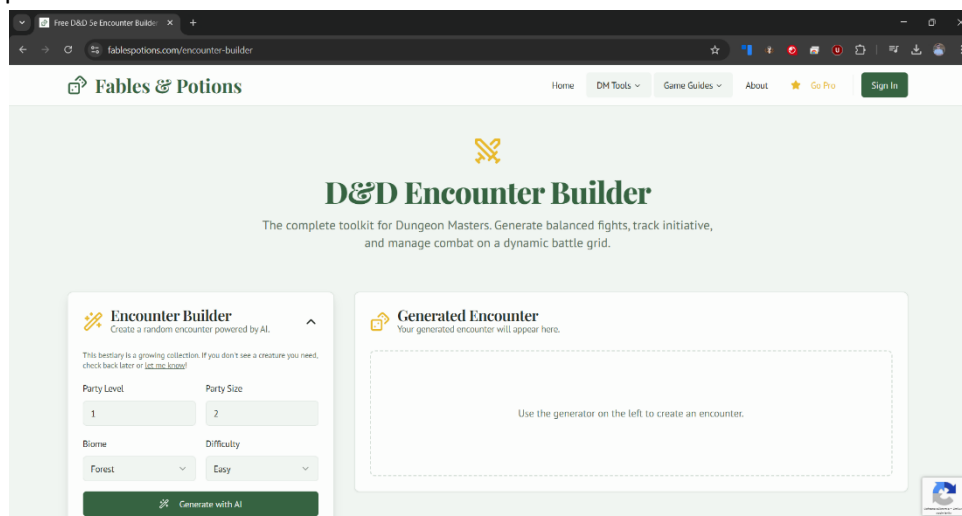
Free D&D 5e Encounter Builde ×

fablespotions.com/encounter-builder

Fables & Potions

Home DM Tools Game Guides About Go Pro Sign In

D&D Encounter Builder

The complete toolkit for Dungeon Masters. Generate balanced fights, track initiative, and manage combat on a dynamic battle grid.

Encounter Builder
Create a random encounter powered by AI.

This bestiary is a growing collection. If you don't see a creature you need, check back later or let me know!

Party Level
1

Party Size
2

Biome
Forest

Difficulty
Easy

Generate with AI

Generated Encounter
Your generated encounter will appear here.

Use the generator on the left to create an encounter.